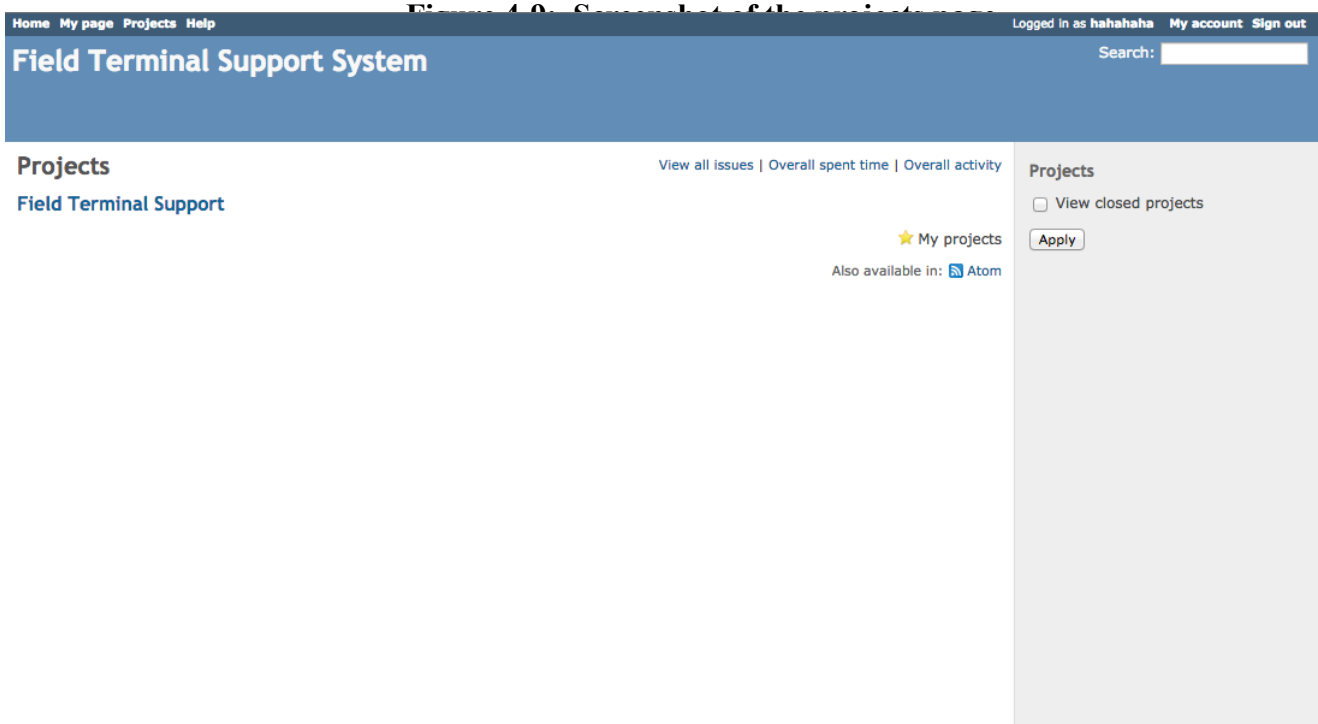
Figure 4-9: Screenshot of the projects page

Home My page Projects Help

Logged in as hahahaha My account Sign out

Field Terminal Support System

Search:

Projects

View all issues | Overall spent time | Overall activity

Field Terminal Support

My projects

Also available in: Atom

Projects

View closed projects

Apply